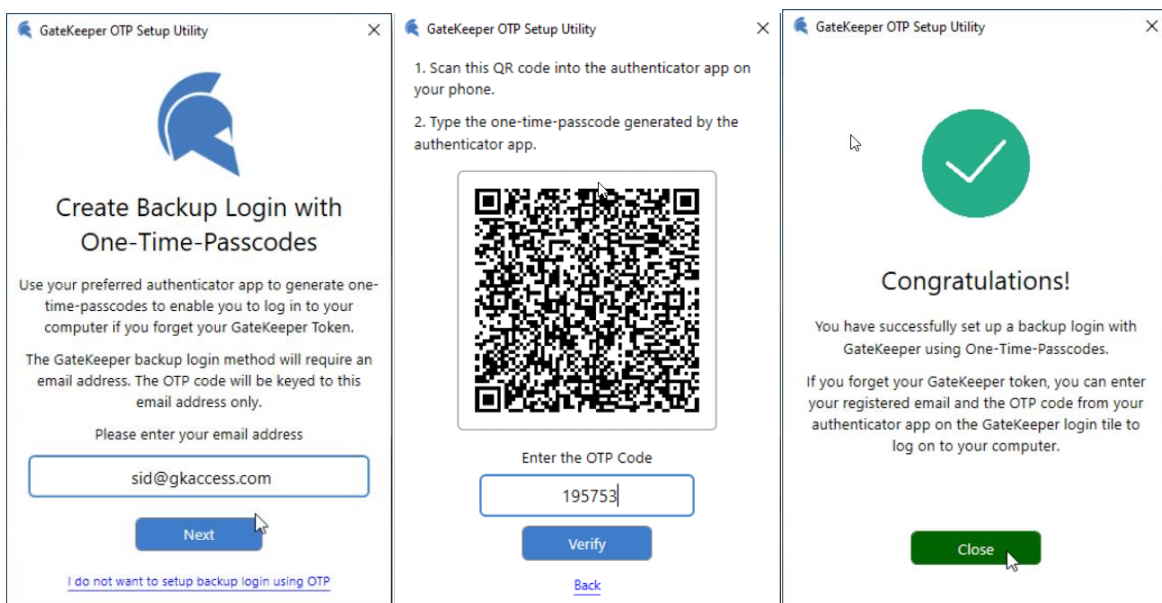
GateKeeper OTP Setup Utility

Create Backup Login with One-Time-Passcodes

Use your preferred authenticator app to generate one-time-passcodes to enable you to log in to your computer if you forget your GateKeeper Token.

The GateKeeper backup login method will require an email address. The OTP code will be keyed to this email address only.

Please enter your email address

sid@gkaccess.com

Next

I do not want to setup backup login using OTP

GateKeeper OTP Setup Utility

1. Scan this QR code into the authenticator app on your phone.

2. Type the one-time-passcode generated by the authenticator app.

Enter the OTP Code

195753

Verify

Back

GateKeeper OTP Setup Utility

Congratulations!

You have successfully set up a backup login with GateKeeper using One-Time-Passcodes.

If you forget your GateKeeper token, you can enter your registered email and the OTP code from your authenticator app on the GateKeeper login tile to log on to your computer.

Close